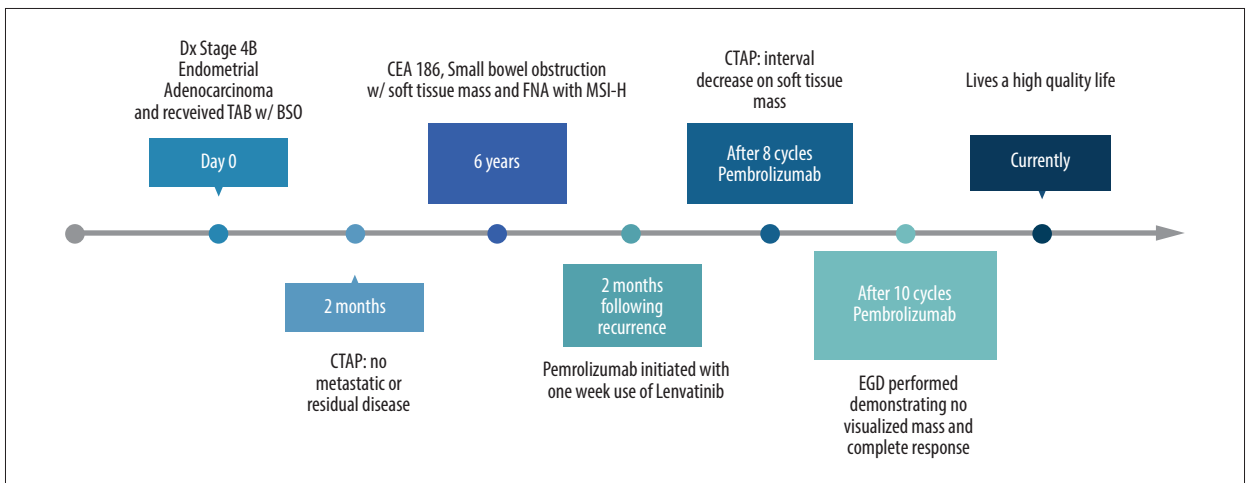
Dx Stage 4B Endometrial Adenocarcinoma and recveived TAB w/ BSO

Day 0

CEA 186, Small bowel obstruction w/ soft tissue mass and FNA with MSI-H

6 years

CTAP: interval decrease on soft tissue mass

After 8 cycles Pembrolizumab

Lives a high quality life

Currently

2 months

CTAP: no metastatic or residual disease

2 months following recurrence

Pemrolizumab initiated with one week use of Lenvatinib

After 10 cycles Pembrolizumab

EGD performed demonstrating no visualized mass and complete response